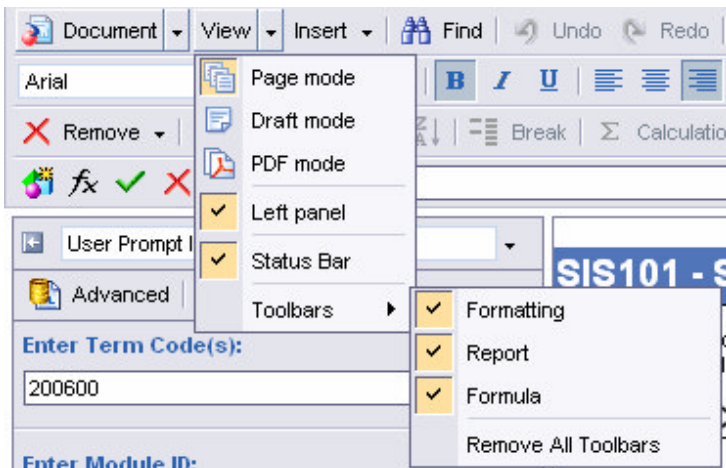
Document View Insert Find Undo Redo

Arial

B I U

Remove Break Σ Calculatio

$f_x$

User Prompt I

Advanced

Enter Term Code(s):

200600

Enter Module ID:

SIS101 - S

Page mode

Draft mode

PDF mode

Left panel

Status Bar

Toolbars

Formatting

Report

Formula

Remove All Toolbars